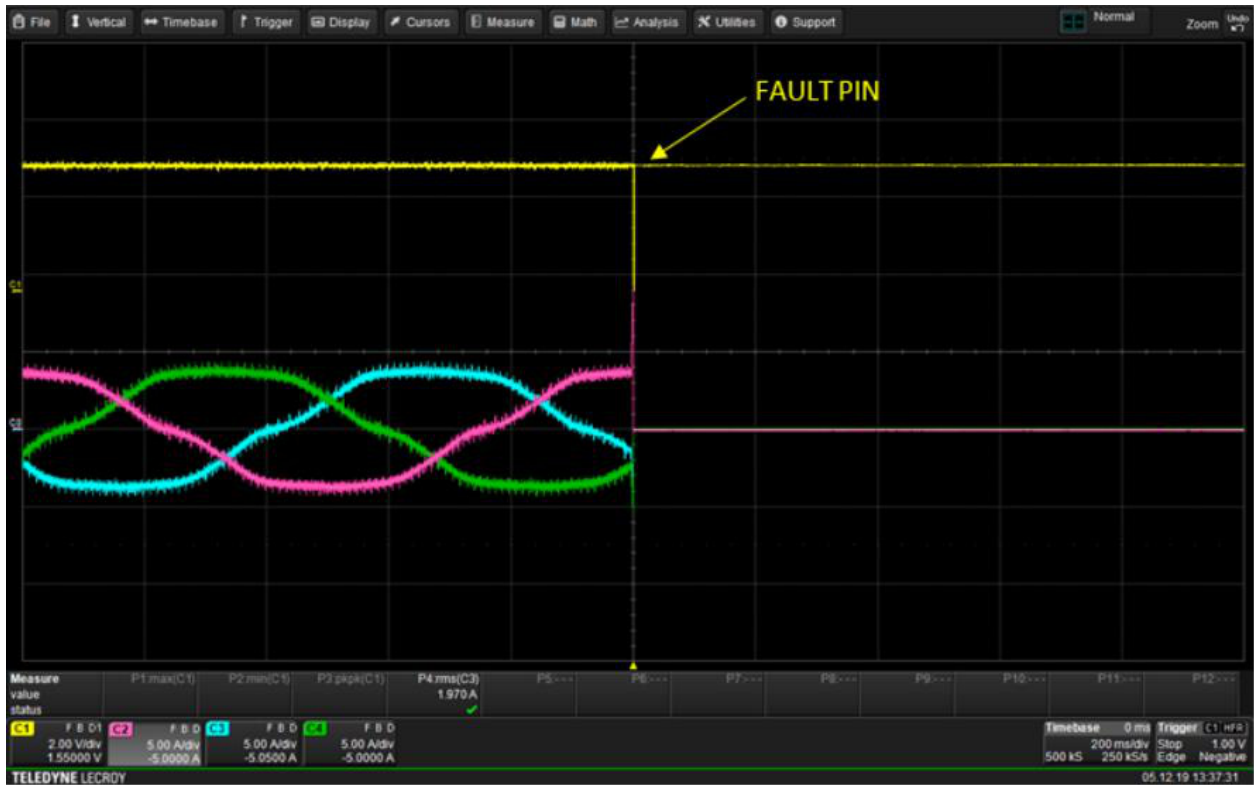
File Vertical Timebase Trigger Display Cursors Measure Math Analysis Utilities Support Normal Zoom Undo

FAULT PIN

C1

C2

| Measure | P1:max(C1) | P2:min(C1) | P3:pkpk(C1) | P4:rms(C3) | P5:--- | P6:--- | P7:--- | P8:--- | P9:--- | P10:--- | P11:--- | P12:--- |
|---|---|---|---|---|---|---|---|---|---|---|---|---|
| value | | | | 1.970 A | | | | | | | | |
| status | | | | ✓ | | | | | | | | |

C1 F B D1 2.00 V/div 1.55000 V
C2 F B D 5.00 A/div -5.0000 A
C3 F B D 5.00 A/div -5.0500 A
C4 F B D 5.00 A/div -5.0000 A

Timebase 0 ms 200 ms/div 500 kS 250 kS/s
Trigger C1 HFR Stop 1.00 V Edge Negative

TELEDYNE LECROY
05.12.19 13:37:31